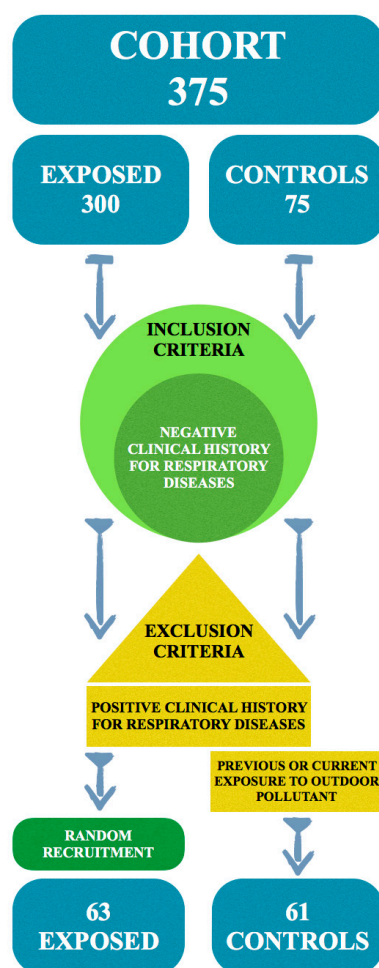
COHORT
375

EXPOSED
300

CONTROLS
75

INCLUSION CRITERIA

NEGATIVE CLINICAL HISTORY FOR RESPIRATORY DISEASES

EXCLUSION CRITERIA

POSITIVE CLINICAL HISTORY FOR RESPIRATORY DISEASES

PREVIOUS OR CURRENT EXPOSURE TO OUTDOOR POLLUTANT

RANDOM RECRUITMENT

63
EXPOSED

61
CONTROLS